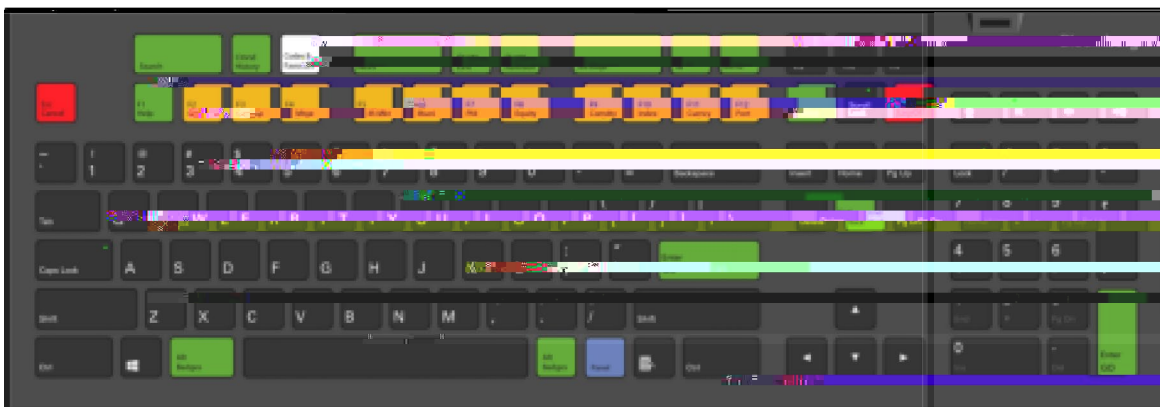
Search

Cmd History

Esc Cancel

F1 Help

Mkt

Fixed

Equity

Comdty

Index

Curncy

Port

~

!
1

@
2

#
3

Backspace

Insert

Home

Pg Up

Lock

Tab

W

E

R

T

Y

U

I

O

P

Caps Lock

A

S

D

F

G

H

J

Enter

4

5

6

Shift

Z

X

C

V

B

N

M

,

.

/

Shift

Ctrl

Alt Reuters

Alt Reuters

Ctrl

0

.

Enter GO